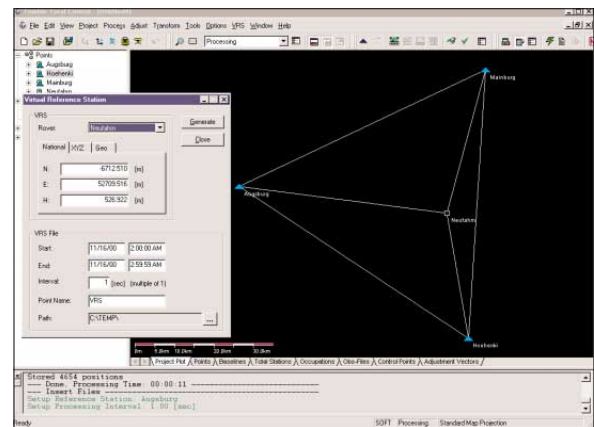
File Edit View Project Process Adjust Transform Tools Options VRS Window Help

Processing

Points
Augsburg
Hoehenki
Mainburg
Neutahn

Virtual Reference Station

VRS
Rover: Neutahrn
Generate
Close
National XYZ Geo
N: 6712.510 [m]
E: 52709.516 [m]
H: 526.922 [m]

VRS File
Start: 11/16/00 2:00:00 AM
End: 11/16/00 2:59:59 AM
Interval: 1 [sec] (multiple of 1)
Point Name: VRS
Path: C:\TEMP\ ...

Mainburg
Augsburg
Neutahn
Hoehenki

0km 5.0km 10.0km 20.0km 30.0km

Project Plot / Points / Baselines / Total Stations / Occupations / Obs-Files / Control Points / Adjustment Vectors /

Stored 4654 positions
--- Done, Processing Time: 00:00:11 ---
--- Insert Files ---
Setup Reference Station: Augsburg
Setup Processing Interval: 1.00 [sec]

Ready
SOFT Processing Standard Map Projection